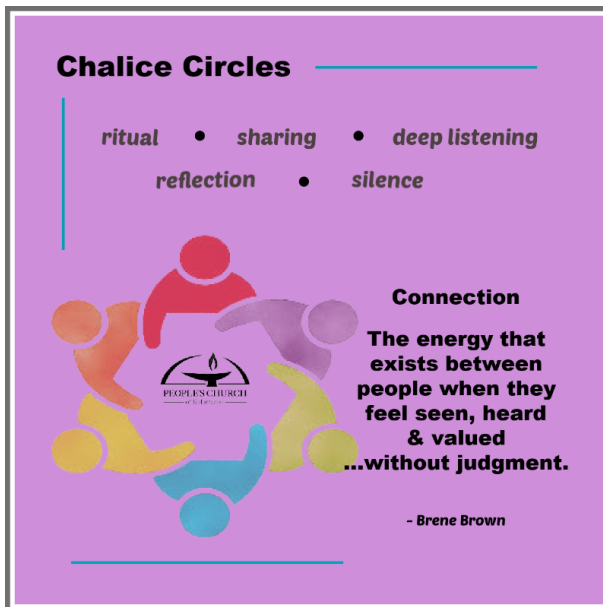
Chalice Circles

ritual • sharing • deep listening
reflection • silence

PEOPLES CHURCH
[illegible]

Connection

The energy that exists between people when they feel seen, heard & valued ...without judgment.

- Brene Brown